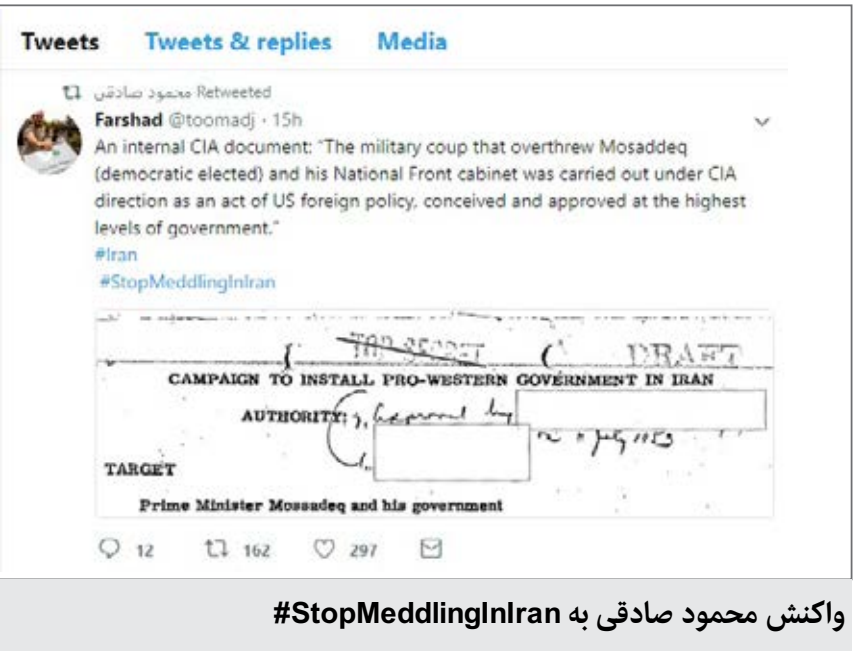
Tweets Tweets & replies Media

محمود صادقی Retweeted

Farshad @toomadj · 15h

An internal CIA document: "The military coup that overthrew Mosaddeq (democratic elected) and his National Front cabinet was carried out under CIA direction as an act of US foreign policy, conceived and approved at the highest levels of government."
#Iran
#StopMeddlingInIran

TOP SECRET DRAFT

CAMPAIGN TO INSTALL PRO-WESTERN GOVERNMENT IN IRAN

AUTHORITY: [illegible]

TARGET

Prime Minister Mossadeq and his government

12 162 297

واکنش محمود صادقی به StopMeddlingInIran#